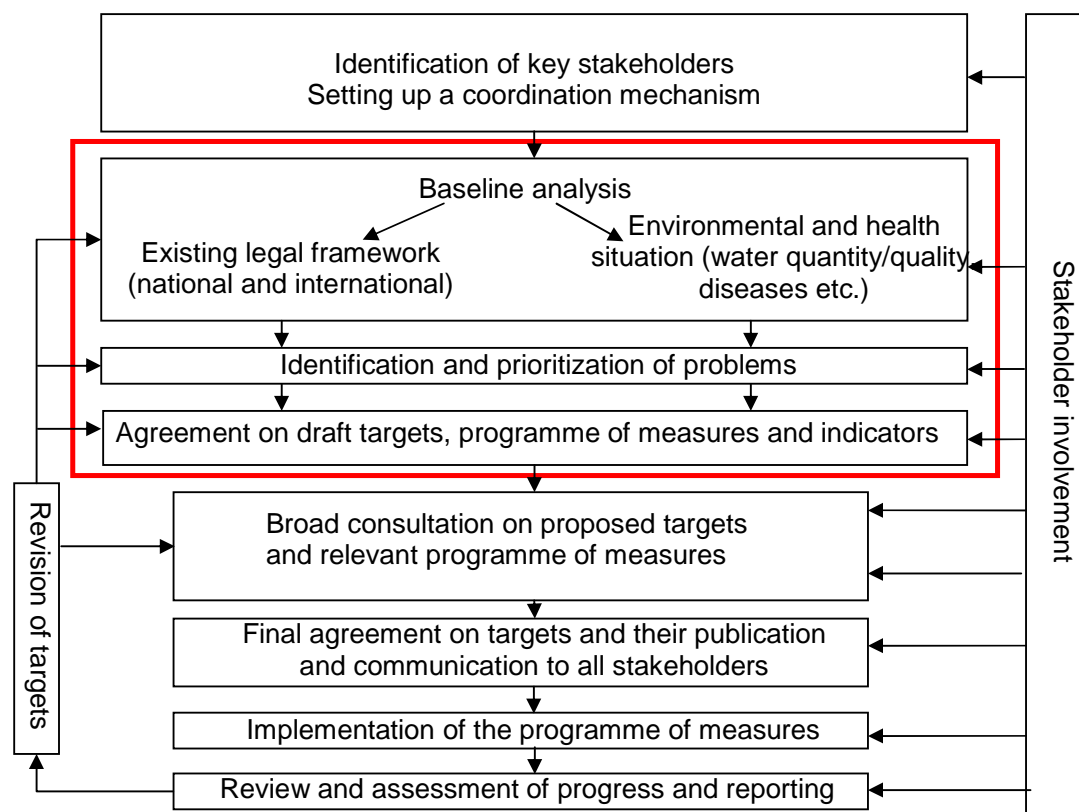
Identification of key stakeholders
Setting up a coordination mechanism

Baseline analysis

Existing legal framework (national and international)

Environmental and health situation (water quantity/quality diseases etc.)

Identification and prioritization of problems

Agreement on draft targets, programme of measures and indicators

Broad consultation on proposed targets and relevant programme of measures

Final agreement on targets and their publication and communication to all stakeholders

Implementation of the programme of measures

Review and assessment of progress and reporting

Revision of targets

Stakeholder involvement